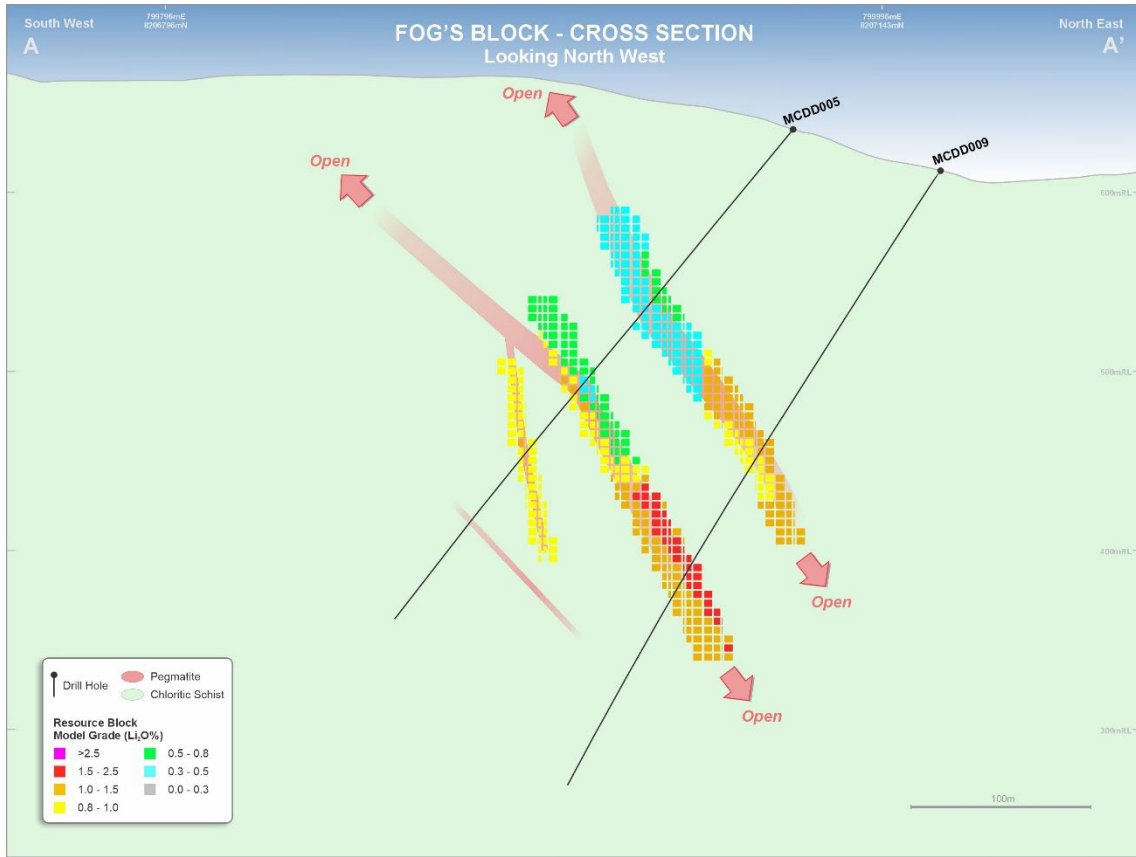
South West
A

799796mE
8206796mN

FOG'S BLOCK - CROSS SECTION
Looking North West

799996mE
8207143mN

North East
A'

Open

MCDD005

MCDD009

Open

600mRL

500mRL

400mRL

Open

Open

300mRL

Drill Hole
Pegmatite
Chloritic Schist

Resource Block Model Grade ($Li_2O$%)

>2.5
1.5 - 2.5
1.0 - 1.5
0.8 - 1.0
0.5 - 0.8
0.3 - 0.5
0.0 - 0.3

100m